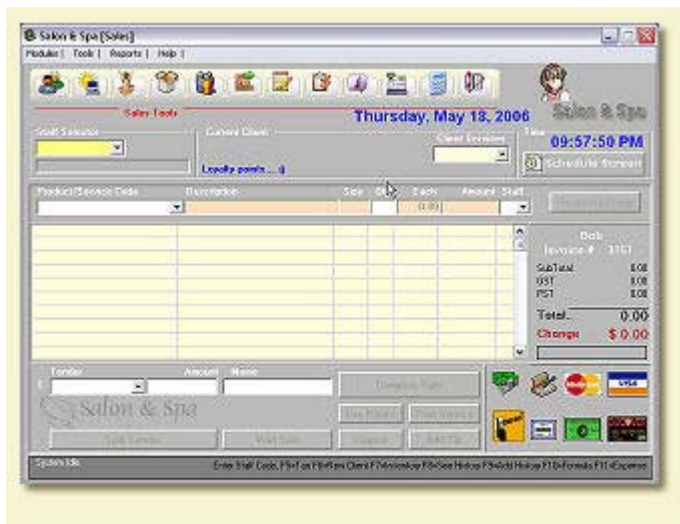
Salon & Spa [Sales]
Modules | Tools | Reports | Help |

Sales Tools
Thursday, May 18, 2006
Salon & Spa

Staff Selector
Current Client
Loyalty points ... 0
Client Services
Time
09:57:50 PM
Schedule Screen

Product/Service Code
Description
Size
Q
Each
Amount
Staff
0.00

Bob
Invoice # 3161
SubTotal 0.00
GST 0.00
PST 0.00
Total.. 0.00
Change $ 0.00

Tender
Amount
Memo
Salon & Spa
Complete Sale
Split Tender
Void Sale

System Idle
Enter Staff Code, F5=Tax F8=Rem Client F7=Invoice F8=Save Hist F9=Add Hist F10=Formula F11=Expense